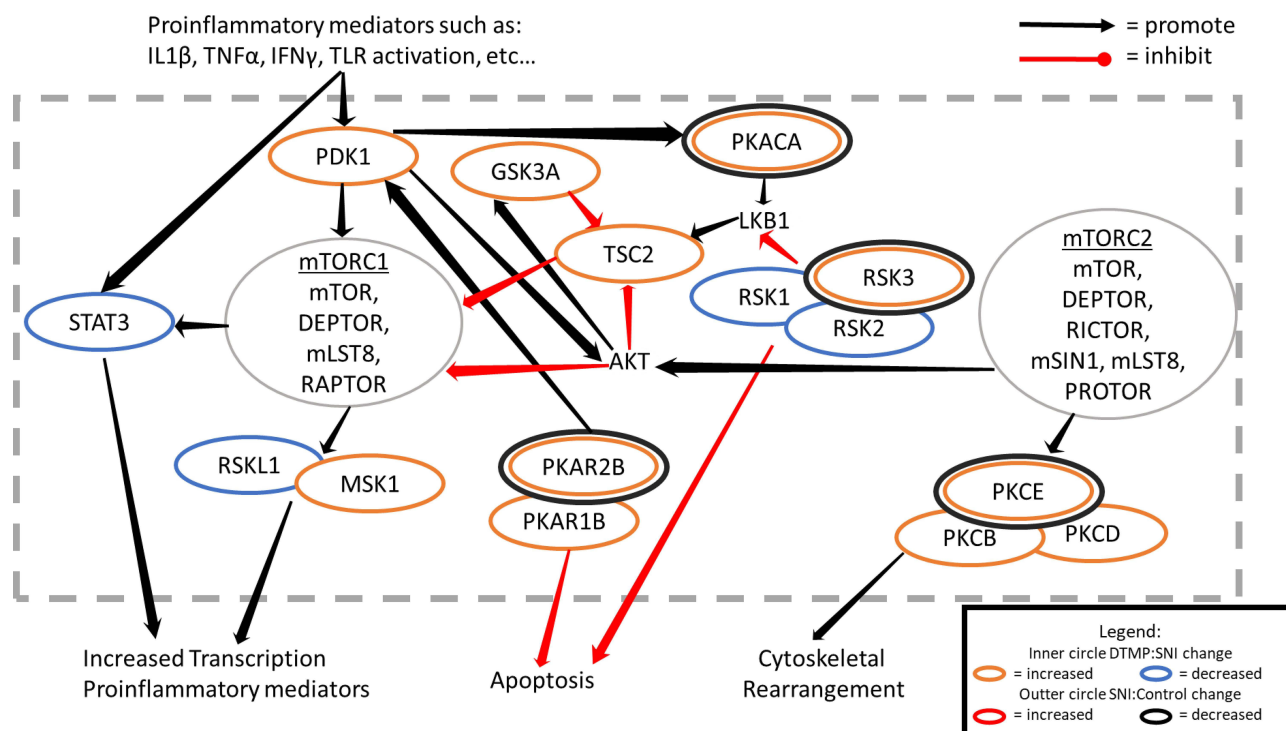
Proinflammatory mediators such as: IL1β, TNFα, IFNγ, TLR activation, etc…

= promote
= inhibit

PDK1
PKACA
GSK3A
LKB1
TSC2
RSK3
RSK1
RSK2
mTORC1
mTOR,
DEPTOR,
mLST8,
RAPTOR
STAT3
AKT
mTORC2
mTOR,
DEPTOR,
RICTOR,
mSIN1, mLST8,
PROTOR
RSKL1
MSK1
PKAR2B
PKAR1B
PKCE
PKCB
PKCD

Increased Transcription
Proinflammatory mediators

Apoptosis

Cytoskeletal
Rearrangement

Legend:
Inner circle DTMP:SNI change
= increased = decreased
Outter circle SNI:Control change
= increased = decreased